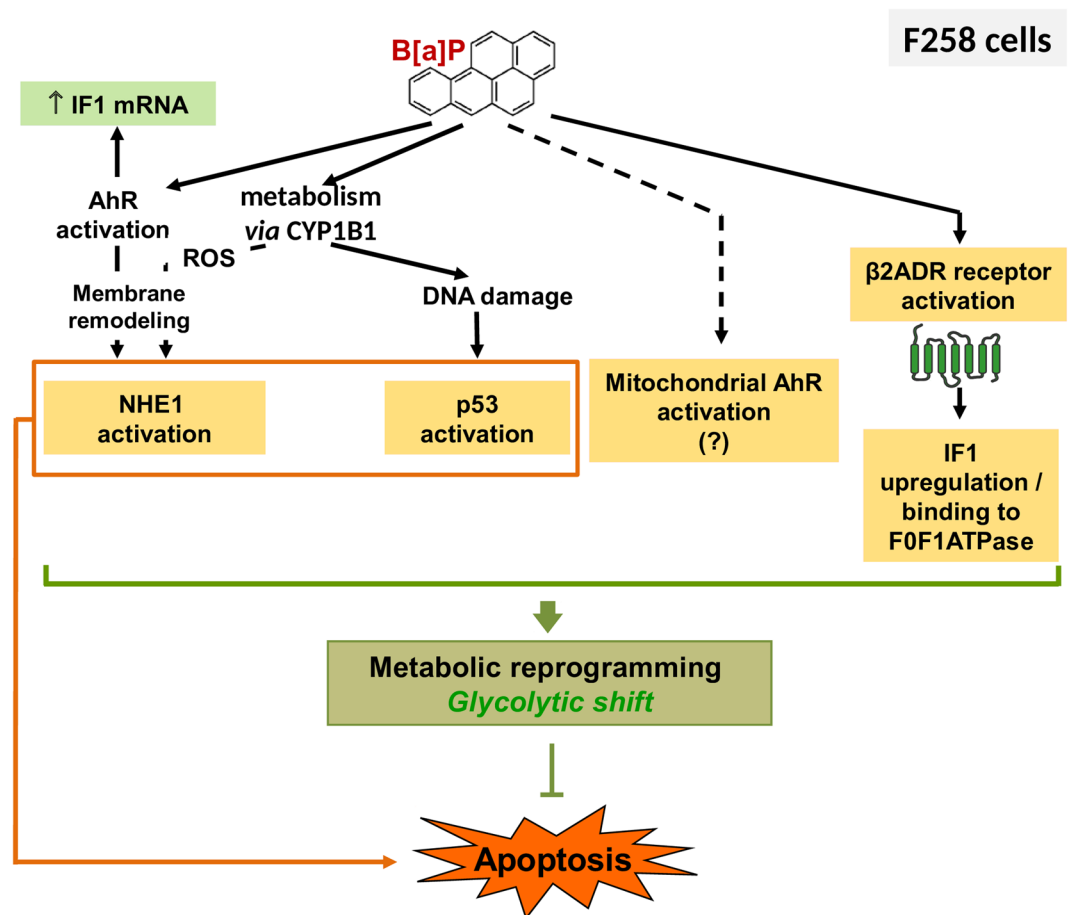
B[a]P

F258 cells

↑ IF1 mRNA

AhR activation

metabolism *via* CYP1B1

ROS

Membrane remodeling

DNA damage

NHE1 activation

p53 activation

Mitochondrial AhR activation (?)

β2ADR receptor activation

IF1 upregulation / binding to F0F1ATPase

Metabolic reprogramming
*Glycolytic shift*

Apoptosis